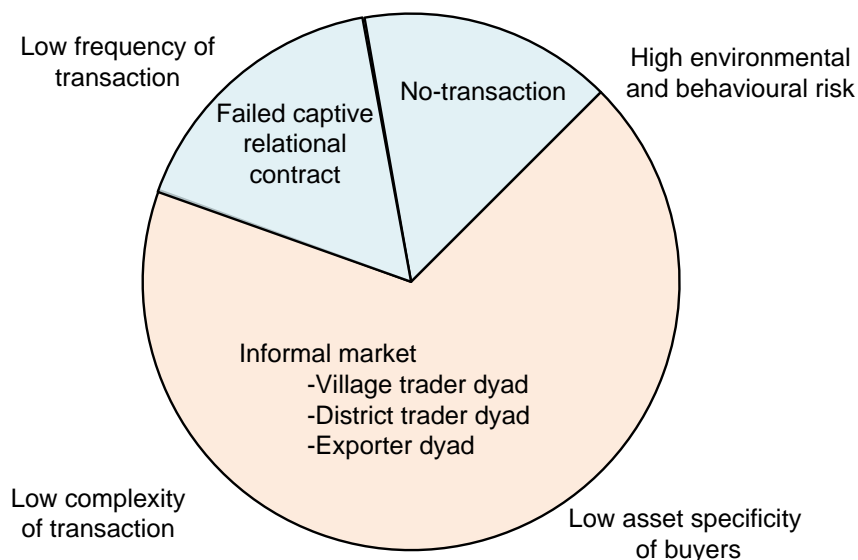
Low frequency of transaction

High environmental and behavioural risk

Failed captive relational contract

No-transaction

Informal market
-Village trader dyad
-District trader dyad
-Exporter dyad

Low complexity of transaction

Low asset specificity of buyers